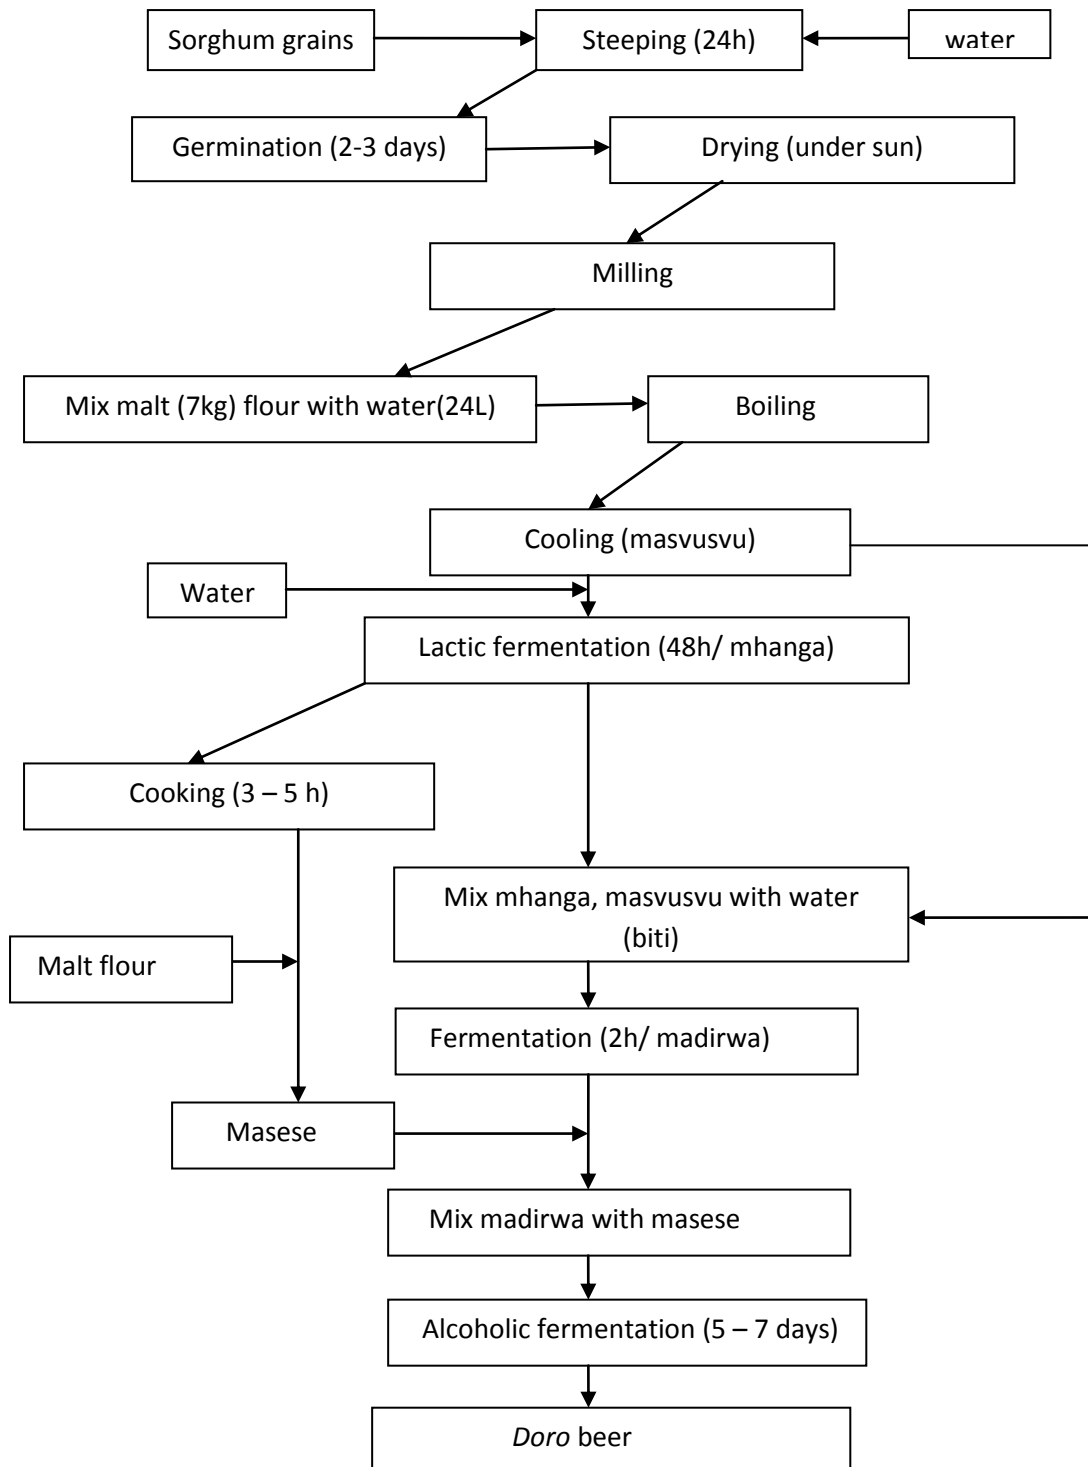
Sorghum grains

Steeping (24h)

water

Germination (2-3 days)

Drying (under sun)

Milling

Mix malt (7kg) flour with water(24L)

Boiling

Cooling (masvusvu)

Water

Lactic fermentation (48h/ mhanga)

Cooking (3 – 5 h)

Mix mhanga, masvusvu with water (biti)

Malt flour

Fermentation (2h/ madirwa)

Masese

Mix madirwa with masese

Alcoholic fermentation (5 – 7 days)

Doro beer